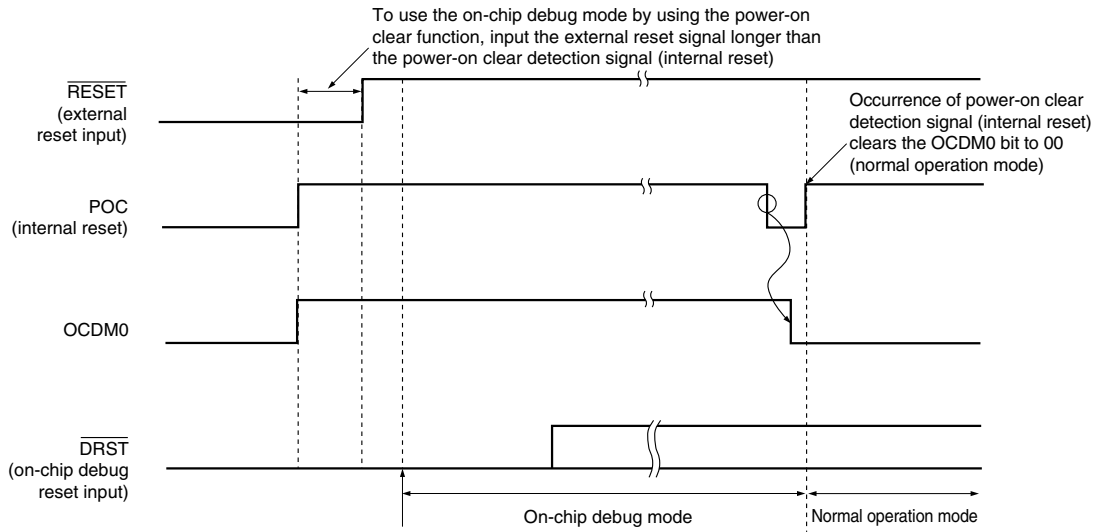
To use the on-chip debug mode by using the power-on clear function, input the external reset signal longer than the power-on clear detection signal (internal reset)

$\overline{\text{RESET}}$
(external reset input)

Occurrence of power-on clear detection signal (internal reset) clears the OCDM0 bit to 00 (normal operation mode)

POC
(internal reset)

OCDM0

$\overline{\text{DRST}}$
(on-chip debug reset input)

On-chip debug mode

Normal operation mode